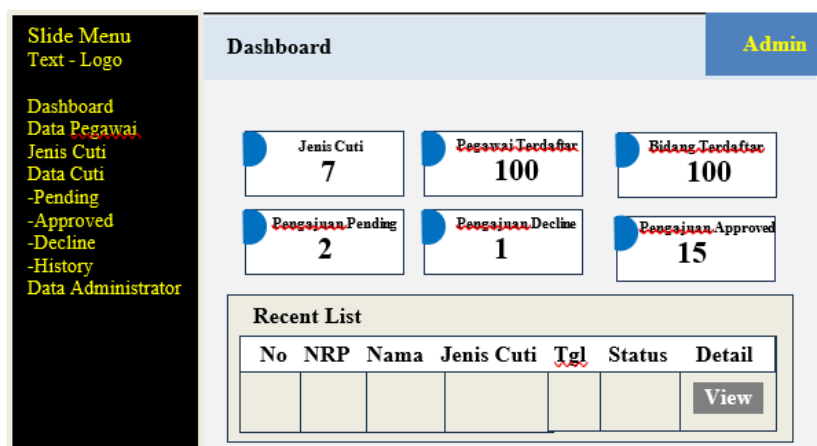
Slide Menu
Text - Logo

Dashboard
Data Pegawai
Jenis Cuti
Data Cuti
-Pending
-Approved
-Decline
-History
Data Administrator

Dashboard

Admin

Jenis Cuti
7

Pegawai Terdaftar
100

Bidang Terdaftar
100

Pengajuan Pending
2

Pengajuan Decline
1

Pengajuan Approved
15

Recent List

| No | NRP | Nama | Jenis Cuti | Tgl | Status | Detail |
|---|---|---|---|---|---|---|
| | | | | | | View |